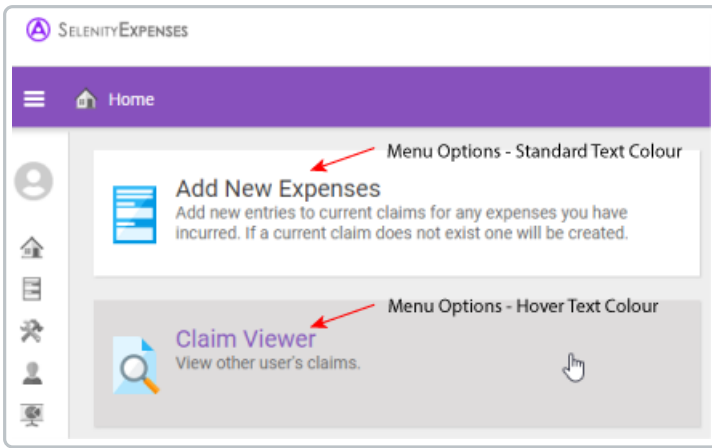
SelenityExpenses

Home

Menu Options - Standard Text Colour

Add New Expenses

Add new entries to current claims for any expenses you have incurred. If a current claim does not exist one will be created.

Menu Options - Hover Text Colour

Claim Viewer

View other user's claims.